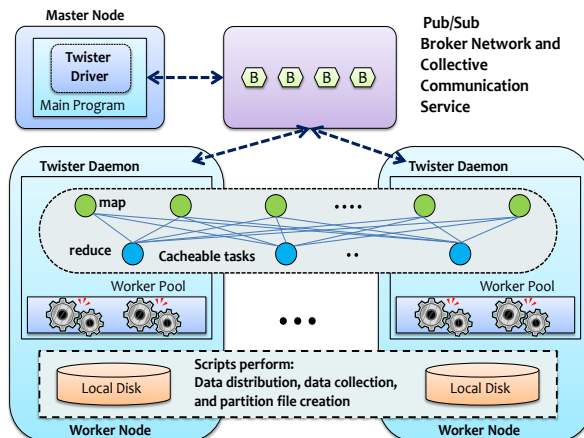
Master Node

Twister Driver

Main Program

B B B B

Pub/Sub Broker Network and Collective Communication Service

Twister Daemon

Twister Daemon

map

····

reduce

Cacheable tasks

··

Worker Pool

Worker Pool

• • •

Scripts perform:
Data distribution, data collection, and partition file creation

Local Disk

Local Disk

Worker Node

Worker Node